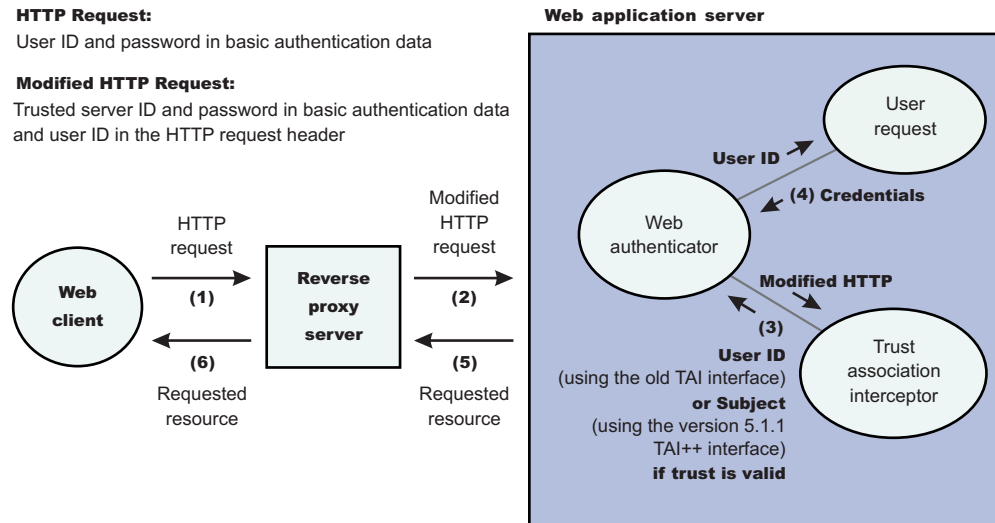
HTTP Request:
User ID and password in basic authentication data

Modified HTTP Request:
Trusted server ID and password in basic authentication data and user ID in the HTTP request header

Web client

HTTP request
(1)

(6)
Requested resource

Reverse proxy server

Modified HTTP request
(2)

(5)
Requested resource

Web application server

User request

User ID

(4) Credentials

Web authenticator

Modified HTTP

(3)
User ID
(using the old TAI interface)
or Subject
(using the version 5.1.1 TAI++ interface)
if trust is valid

Trust association interceptor